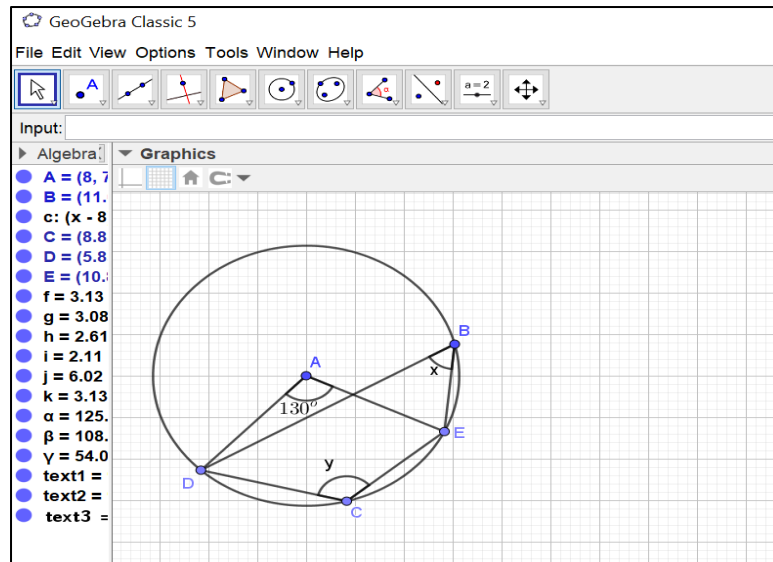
GeoGebra Classic 5

File Edit View Options Tools Window Help

a = 2

Input:

Algebra

Graphics

A = (8, 7
B = (11.
c: (x - 8
C = (8.8
D = (5.8
E = (10.
f = 3.13
g = 3.08
h = 2.61
i = 2.11
j = 6.02
k = 3.13
α = 125.
β = 108.
γ = 54.0
text1 =
text2 =
text3 =

B
A
x
$130^o$
E
y
D
C